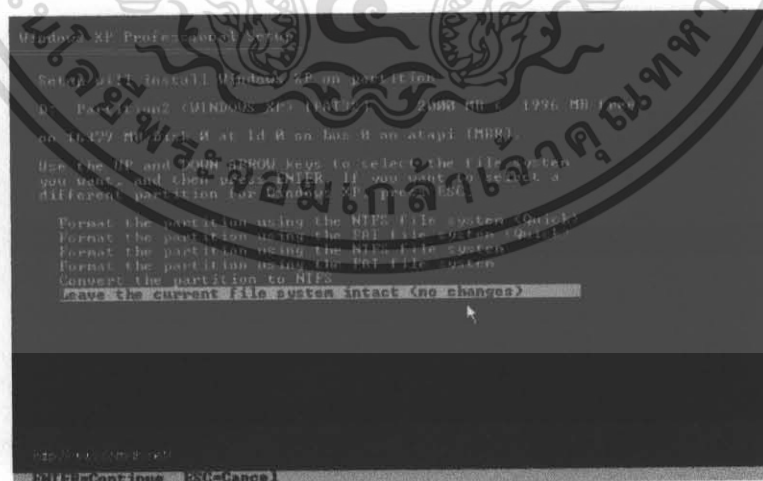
Windows XP Professional Setup

Setup will install Windows XP on partition

D: Partition2 (WINDOWS XP) [FAT32] 2000 MB ( 1996 MB free)

on 16379 MB Disk 0 at Id 0 on bus 0 on atapi [MBR].

Use the UP and DOWN ARROW keys to select the file system you want, and then press ENTER. If you want to select a different partition for Windows XP, press ESC.

Format the partition using the NTFS file system (Quick)
Format the partition using the FAT file system (Quick)
Format the partition using the NTFS file system
Format the partition using the FAT file system
Convert the partition to NTFS
Leave the current file system intact (no changes)

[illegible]

ENTER=Continue ESC=Cancel